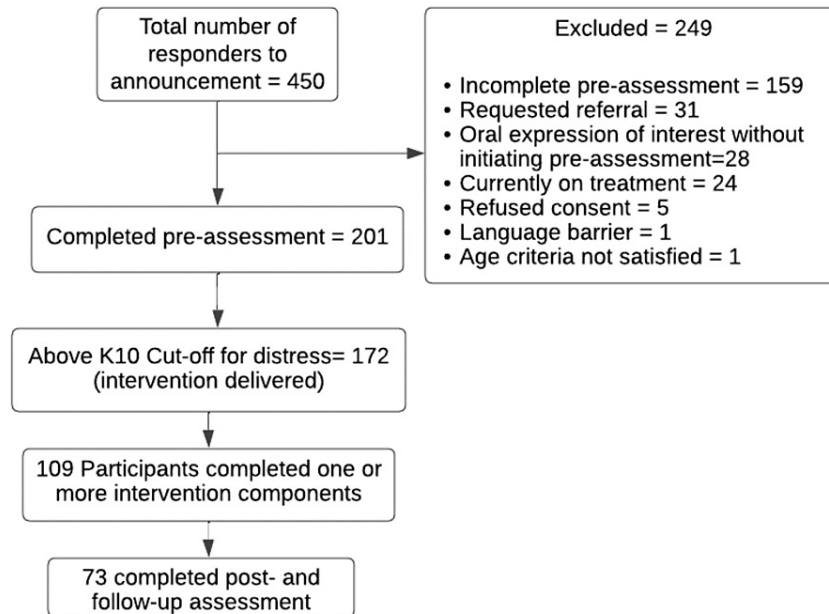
Total number of responders to announcement = 450

Excluded = 249

- Incomplete pre-assessment = 159
- Requested referral = 31
- Oral expression of interest without initiating pre-assessment=28
- Currently on treatment = 24
- Refused consent = 5
- Language barrier = 1
- Age criteria not satisfied = 1

Completed pre-assessment = 201

Above K10 Cut-off for distress= 172 (intervention delivered)

109 Participants completed one or more intervention components

73 completed post- and follow-up assessment